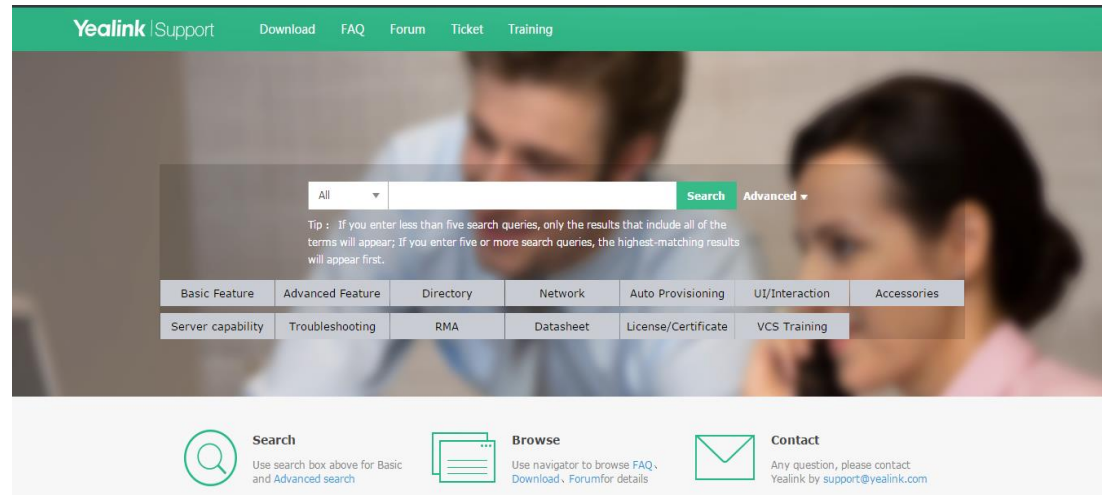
Yealink | Support Download FAQ Forum Ticket Training

All Search Advanced

Tip： If you enter less than five search queries, only the results that include all of the terms will appear; If you enter five or more search queries, the highest-matching results will appear first.

| Basic Feature | Advanced Feature | Directory | Network | Auto Provisioning | UI/Interaction | Accessories |
|---|---|---|---|---|---|---|
| Server capability | Troubleshooting | RMA | Datasheet | License/Certificate | VCS Training | |

Search
Use search box above for Basic and Advanced search

Browse
Use navigator to browse FAQ、Download、Forumfor details

Contact
Any question, please contact Yealink by support@yealink.com